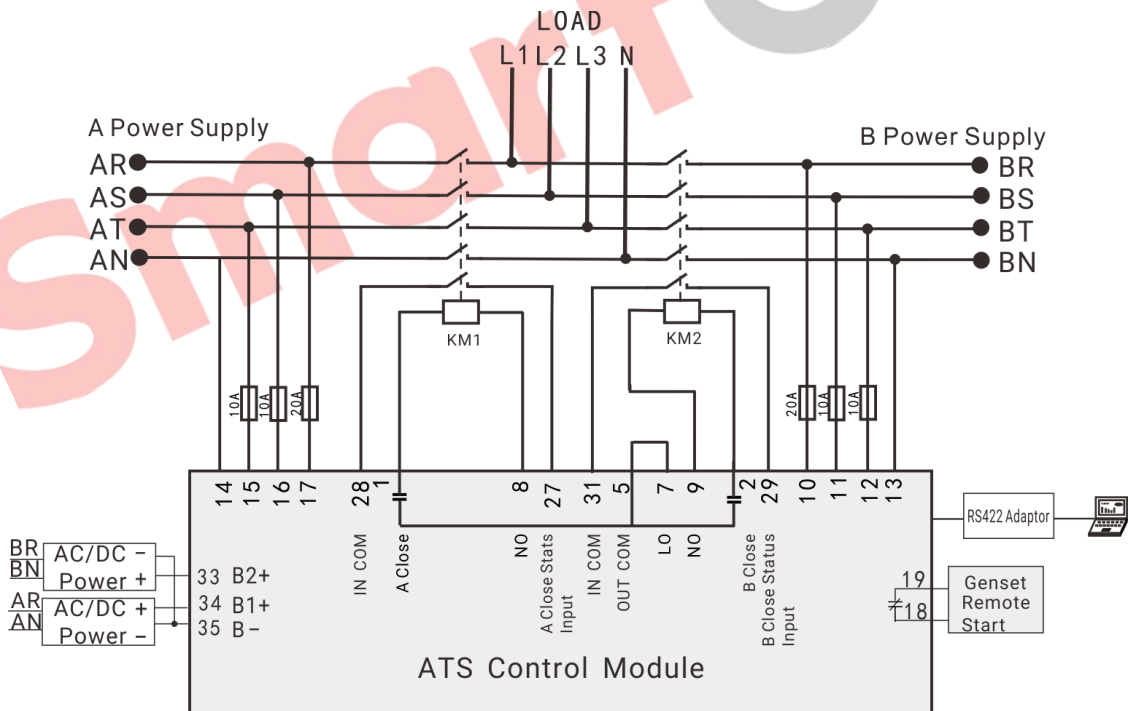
LOAD
L1 L2 L3 N

A Power Supply
AR
AS
AT
AN

B Power Supply
BR
BS
BT
BN

KM1
KM2

10A 10A 20A
20A 10A 10A

14 15 16 17 28 1 8 27 31 5 7 9 2 29 10 11 12 13

IN COM
A Close
NO
A Close Stats Input
IN COM
OUT COM
LO
NO
B Close
B Close Status Input

BR
BN
AC/DC −
Power +
AR
AN
AC/DC +
Power −

33 B2+
34 B1+
35 B−

RS422 Adaptor

19
18
Genset Remote Start

ATS Control Module

Smart